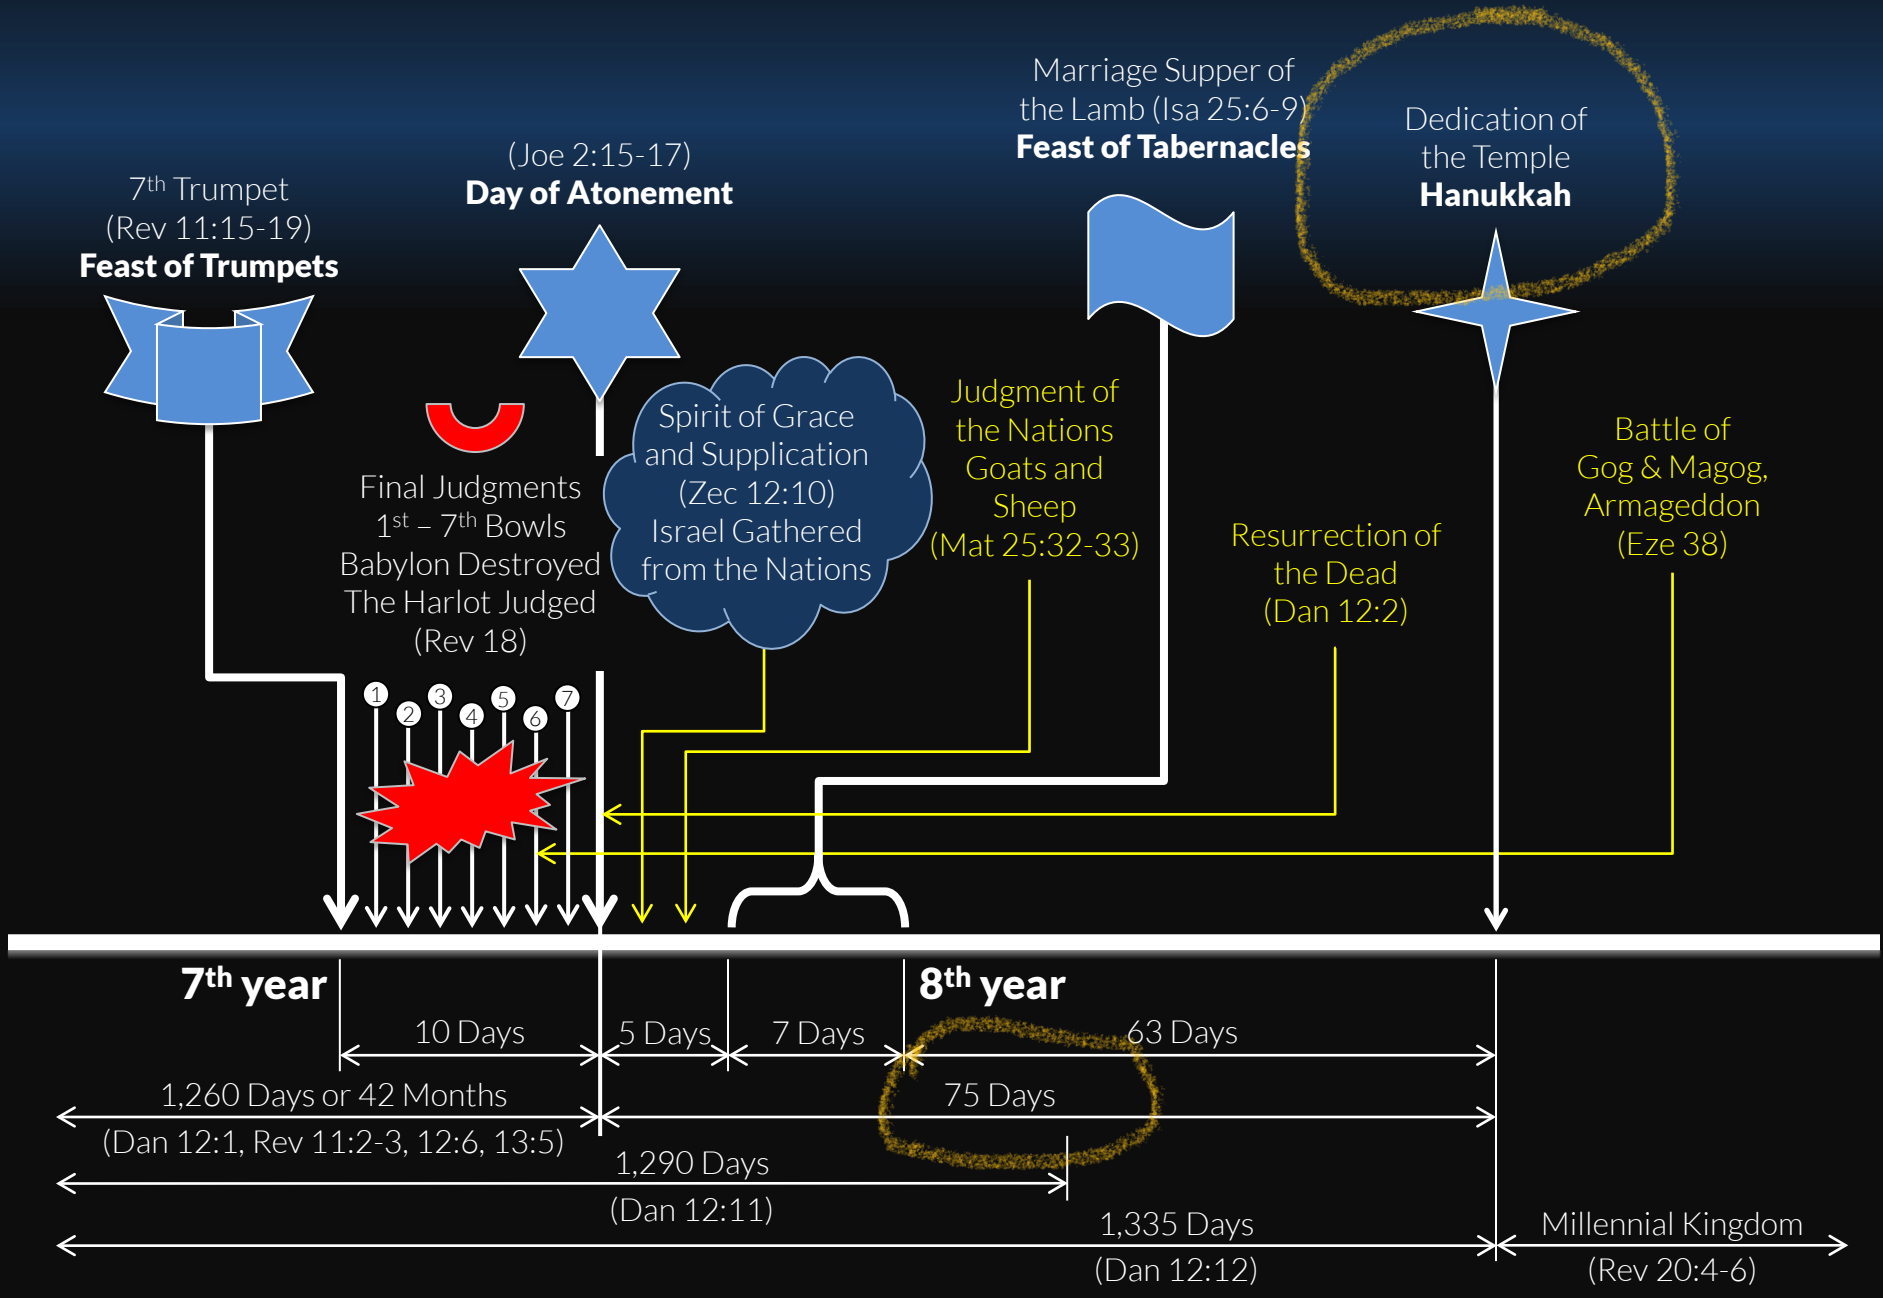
7$^{th}$ Trumpet
(Rev 11:15-19)
**Feast of Trumpets**

(Joe 2:15-17)
**Day of Atonement**

Marriage Supper of the Lamb (Isa 25:6-9)
**Feast of Tabernacles**

Dedication of the Temple
**Hanukkah**

Final Judgments
1$^{st}$ – 7$^{th}$ Bowls
Babylon Destroyed
The Harlot Judged
(Rev 18)

Spirit of Grace and Supplication (Zec 12:10)
Israel Gathered from the Nations

Judgment of the Nations
Goats and Sheep
(Mat 25:32-33)

Resurrection of the Dead
(Dan 12:2)

Battle of Gog & Magog, Armageddon
(Eze 38)

1 2 3 4 5 6 7

**7$^{th}$ year**

**8$^{th}$ year**

10 Days
5 Days
7 Days
63 Days
1,260 Days or 42 Months
(Dan 12:1, Rev 11:2-3, 12:6, 13:5)
75 Days
1,290 Days
(Dan 12:11)
1,335 Days
(Dan 12:12)
Millennial Kingdom
(Rev 20:4-6)